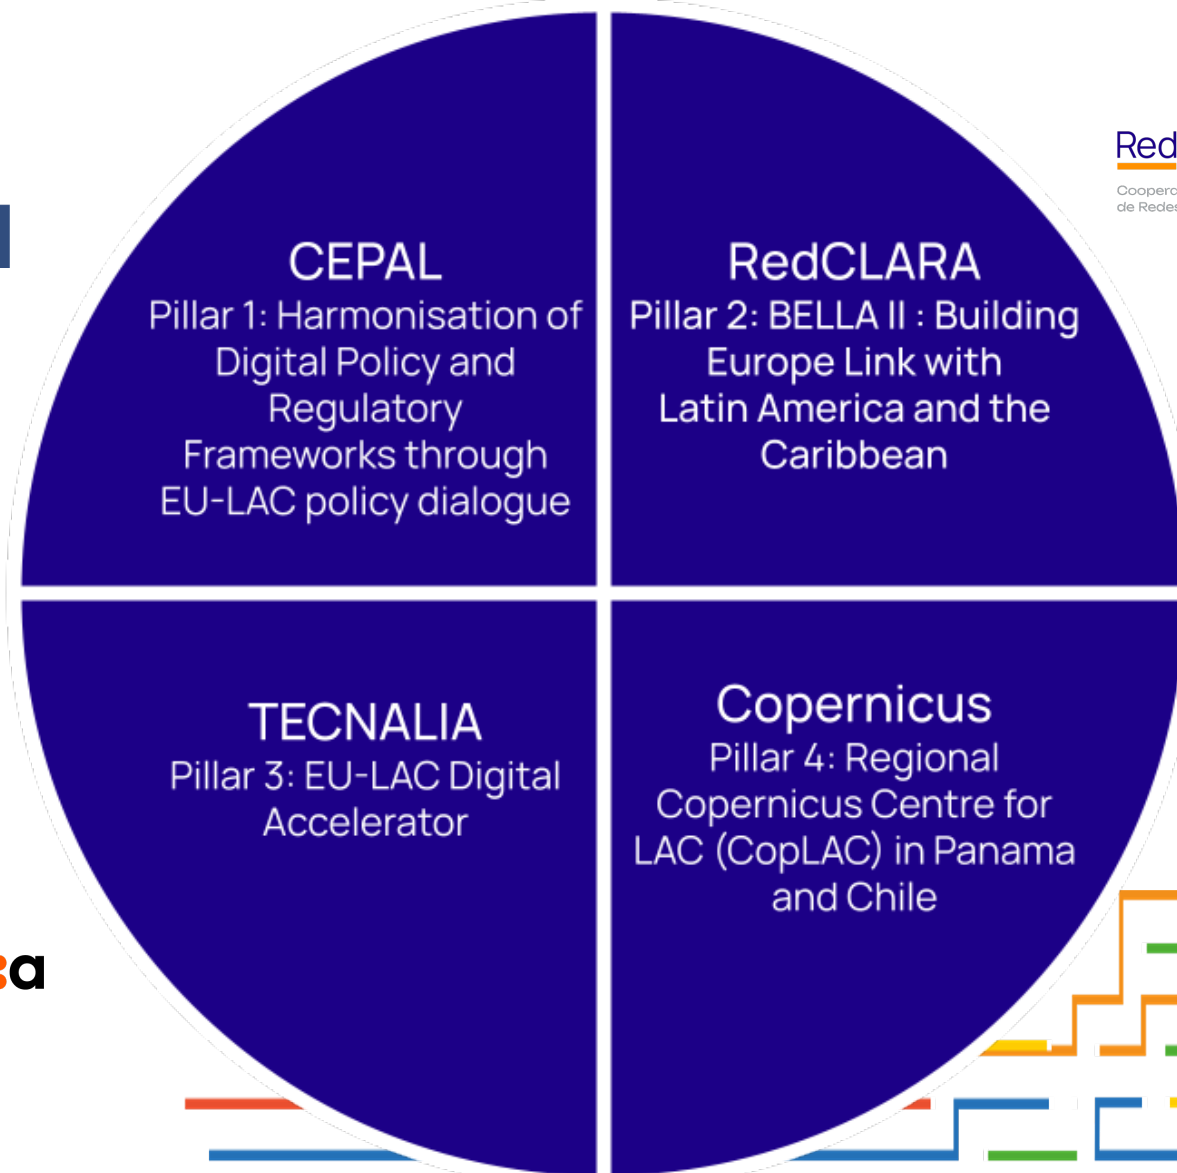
CEPAL
Pillar 1: Harmonisation of Digital Policy and Regulatory Frameworks through EU-LAC policy dialogue

RedCLARA
Pillar 2: BELLA II : Building Europe Link with Latin America and the Caribbean

TECNALIA
Pillar 3: EU-LAC Digital Accelerator

Copernicus
Pillar 4: Regional Copernicus Centre for LAC (CopLAC) in Panama and Chile

Red
Cooper
de Redes

a